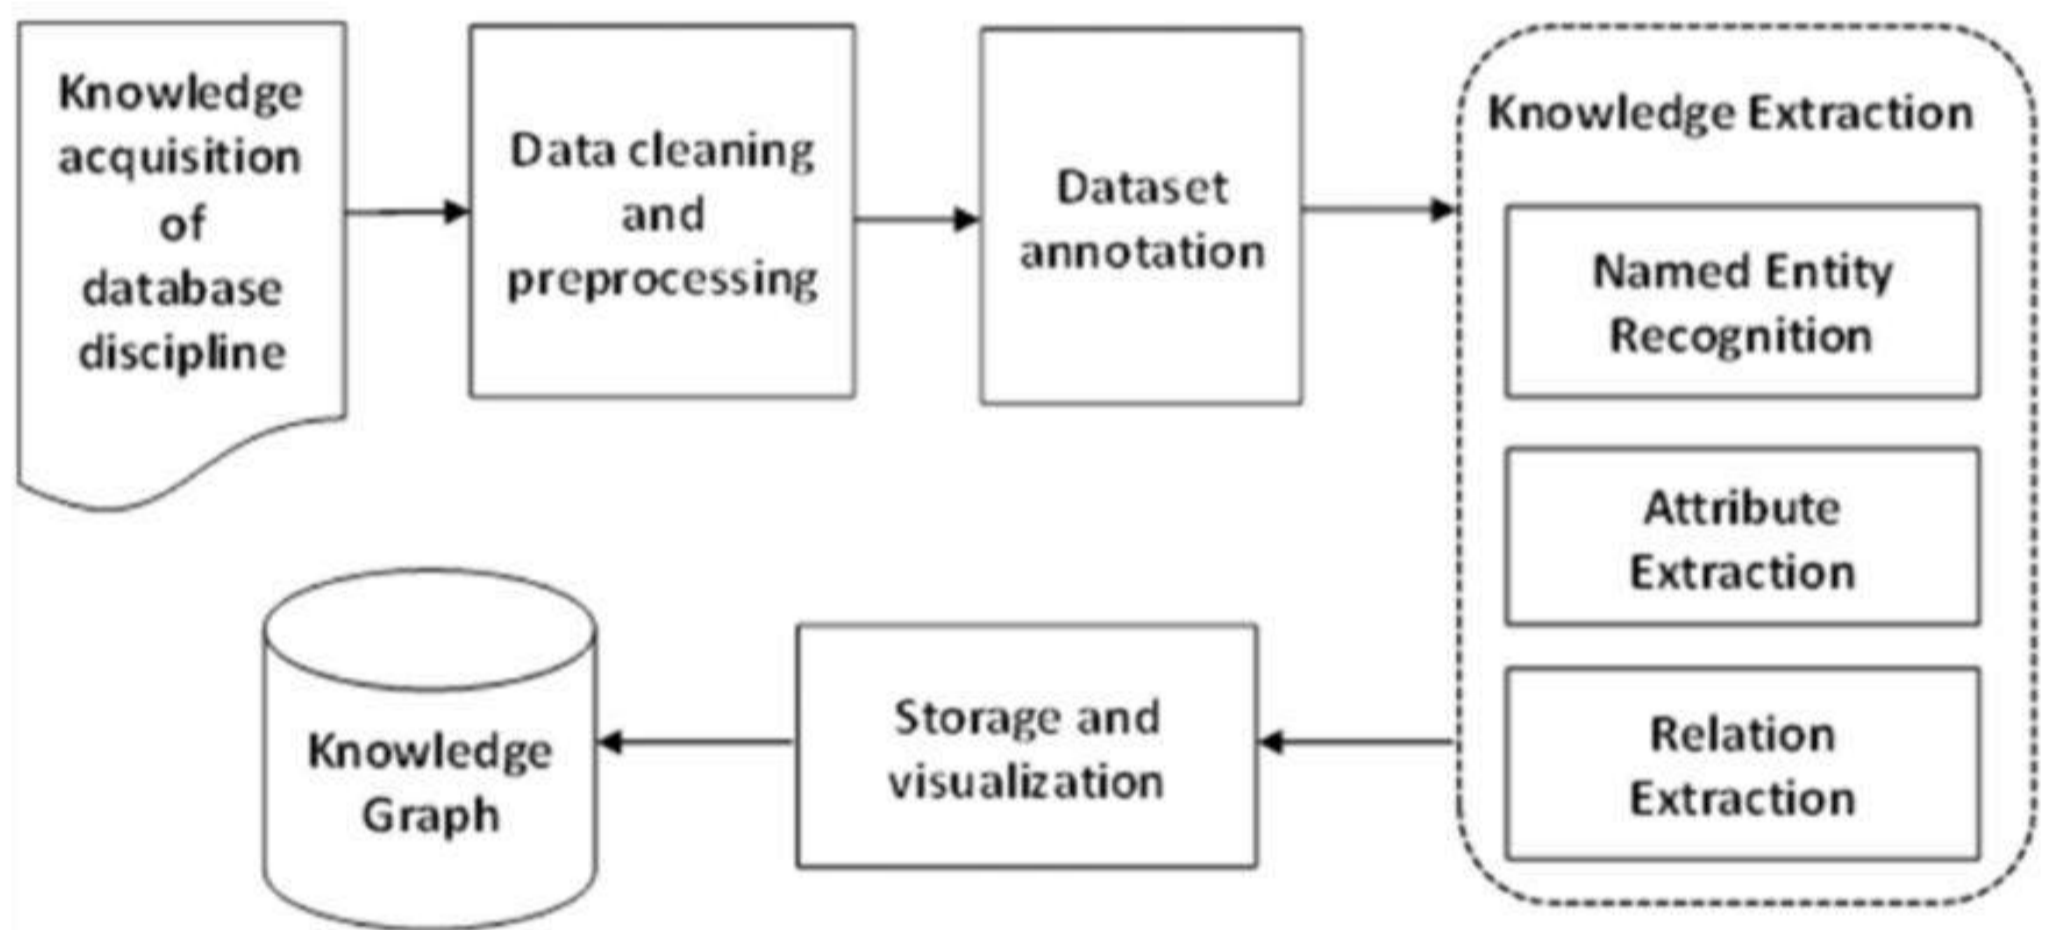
Knowledge acquisition of database discipline

Data cleaning and preprocessing

Dataset annotation

Knowledge Extraction

Named Entity Recognition

Attribute Extraction

Relation Extraction

Storage and visualization

Knowledge Graph